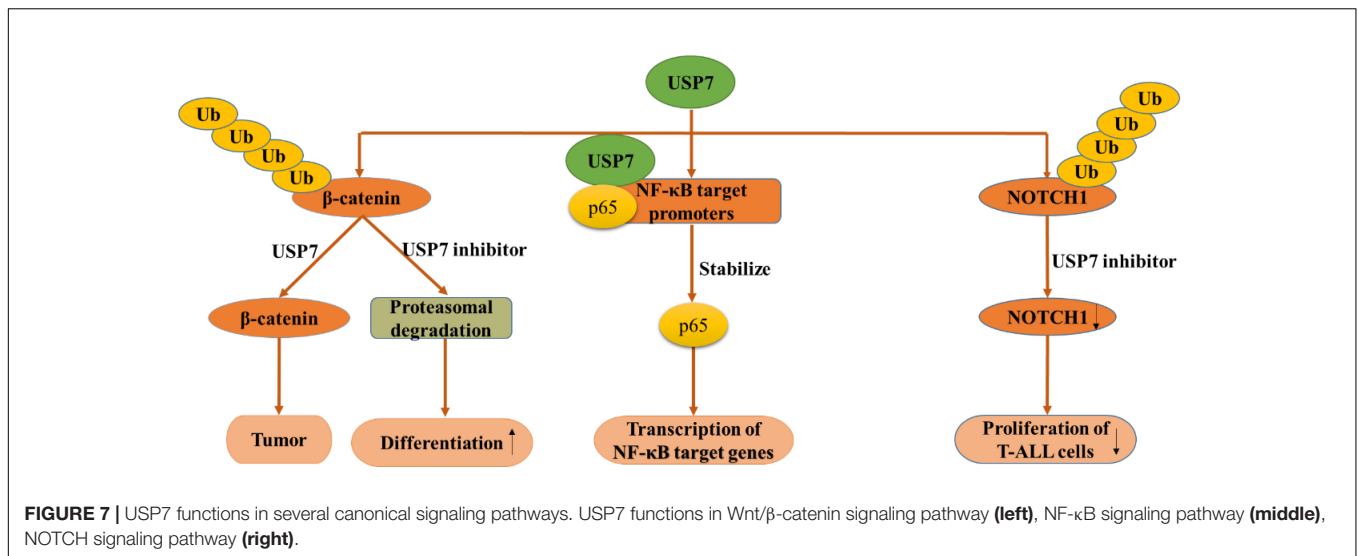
USP7

Ub
Ub
Ub
Ub
β-catenin
USP7
USP7 inhibitor
β-catenin
Proteasomal degradation
Tumor
Differentiation ↑

USP7
p65
NF-κB target promoters
Stabilize
p65
Transcription of NF-κB target genes

Ub
Ub
Ub
Ub
NOTCH1
USP7 inhibitor
NOTCH1 ↓
Proliferation of T-ALL cells ↓

**FIGURE 7 |** USP7 functions in several canonical signaling pathways. USP7 functions in Wnt/β-catenin signaling pathway **(left)**, NF-κB signaling pathway **(middle)**, NOTCH signaling pathway **(right)**.